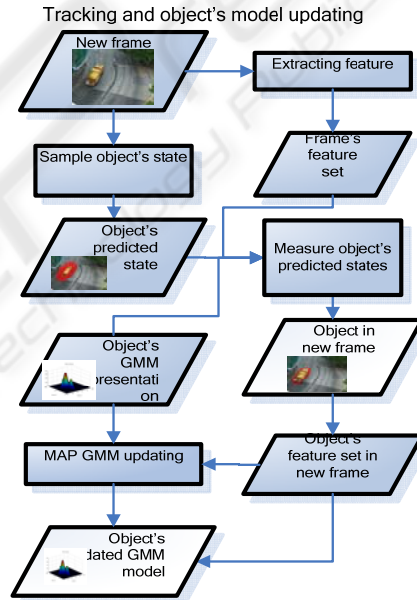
Tracking and object's model updating

New frame

Extracting feature

Sample object's state

Frame's feature set

Object's predicted state

Measure object's predicted states

Object's GMM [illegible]presentation

Object in new frame

MAP GMM updating

Object's feature set in new frame

Object's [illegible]dated GMM model